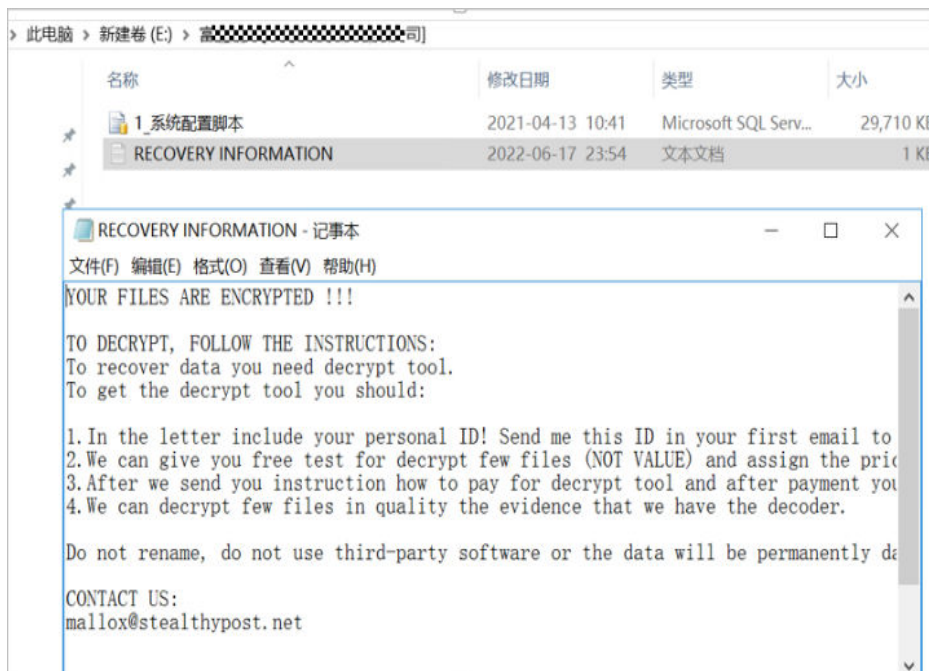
> 此电脑 > 新建卷 (E:) > 富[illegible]司]

| 名称 | 修改日期 | 类型 | 大小 |
|---|---|---|---|
| 1_系统配置脚本 | 2021-04-13 10:41 | Microsoft SQL Serv... | 29,710 K |
| RECOVERY INFORMATION | 2022-06-17 23:54 | 文本文档 | 1 K |

RECOVERY INFORMATION - 记事本

文件(F) 编辑(E) 格式(O) 查看(V) 帮助(H)

YOUR FILES ARE ENCRYPTED !!!

TO DECRYPT, FOLLOW THE INSTRUCTIONS:
To recover data you need decrypt tool.
To get the decrypt tool you should:

1.In the letter include your personal ID! Send me this ID in your first email to
2.We can give you free test for decrypt few files (NOT VALUE) and assign the pric
3.After we send you instruction how to pay for decrypt tool and after payment you
4.We can decrypt few files in quality the evidence that we have the decoder.

Do not rename, do not use third-party software or the data will be permanently da

CONTACT US:
mallox@stealthypost.net